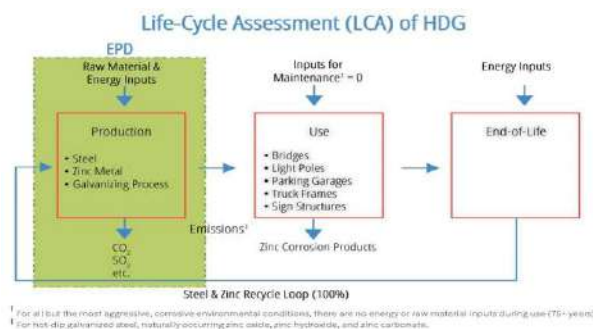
Life-Cycle Assessment (LCA) of HDG

EPD

Raw Material & Energy Inputs

Production

• Steel
• Zinc Metal
• Galvanizing Process

$CO_2$
$SO_2$
etc.

Inputs for Maintenance¹ = 0

Use

• Bridges
• Light Poles
• Parking Garages
• Truck Frames
• Sign Structures

Emissions²

Zinc Corrosion Products

Energy Inputs

End-of-Life

Steel & Zinc Recycle Loop (100%)

¹ For all but the most aggressive, corrosive environmental conditions, there are no energy or raw material inputs during use (75+ years)
² For hot-dip galvanized steel, naturally occurring zinc oxide, zinc hydroxide, and zinc carbonate.